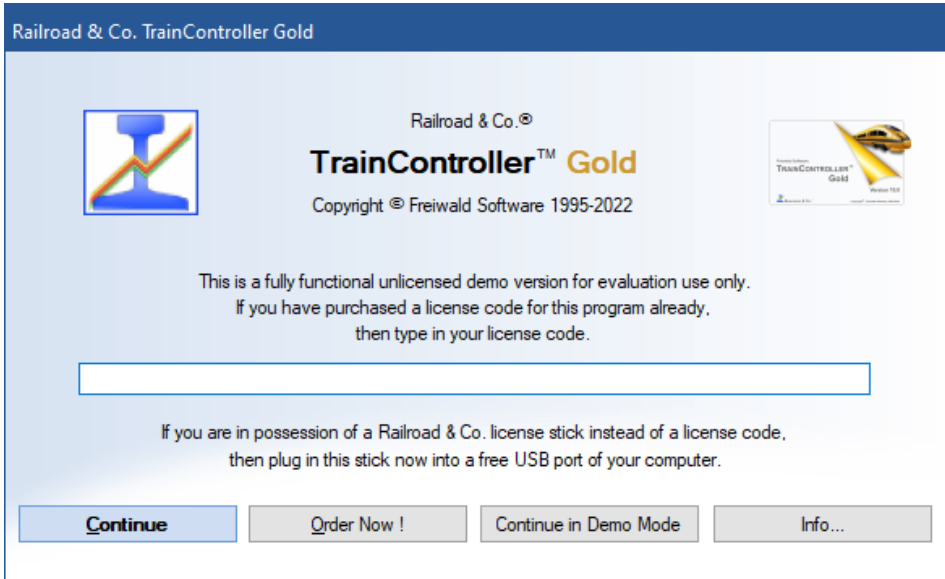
Railroad & Co. TrainController Gold

Railroad & Co.®

TrainController™ Gold

Copyright © Freiwald Software 1995-2022

TrainController Gold

This is a fully functional unlicensed demo version for evaluation use only. If you have purchased a license code for this program already, then type in your license code.

If you are in possession of a Railroad & Co. license stick instead of a license code, then plug in this stick now into a free USB port of your computer.

Continue

Order Now !

Continue in Demo Mode

Info...